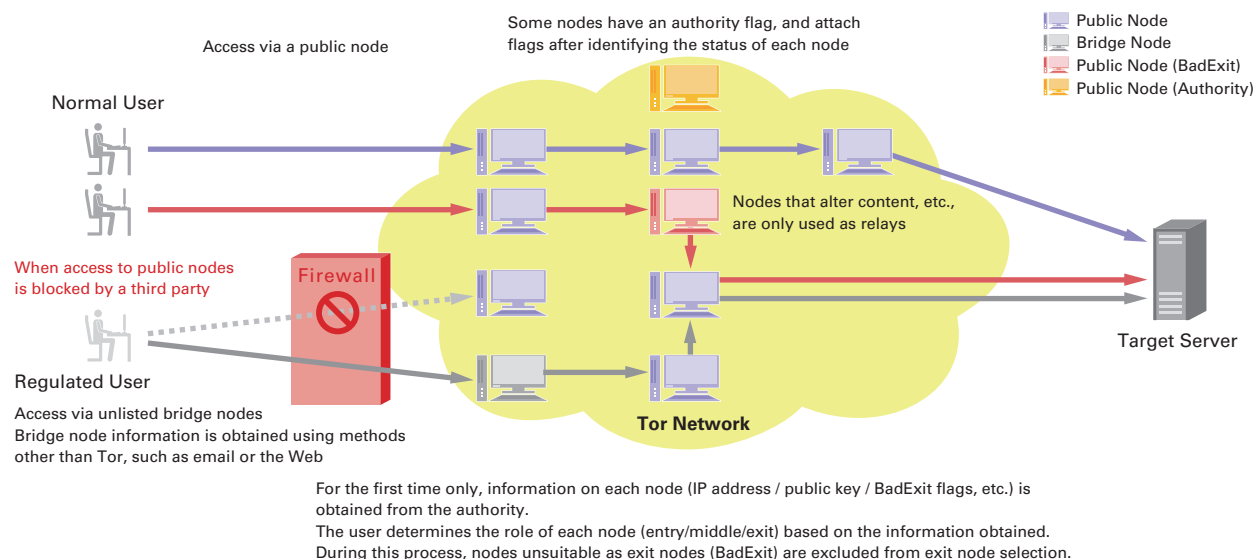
Public Node
Bridge Node
Public Node (BadExit)
Public Node (Authority)

Some nodes have an authority flag, and attach flags after identifying the status of each node

Access via a public node

Normal User

Nodes that alter content, etc., are only used as relays

When access to public nodes is blocked by a third party

Firewall

Target Server

Regulated User

Access via unlisted bridge nodes
Bridge node information is obtained using methods other than Tor, such as email or the Web

Tor Network

For the first time only, information on each node (IP address / public key / BadExit flags, etc.) is obtained from the authority.
The user determines the role of each node (entry/middle/exit) based on the information obtained.
During this process, nodes unsuitable as exit nodes (BadExit) are excluded from exit node selection.